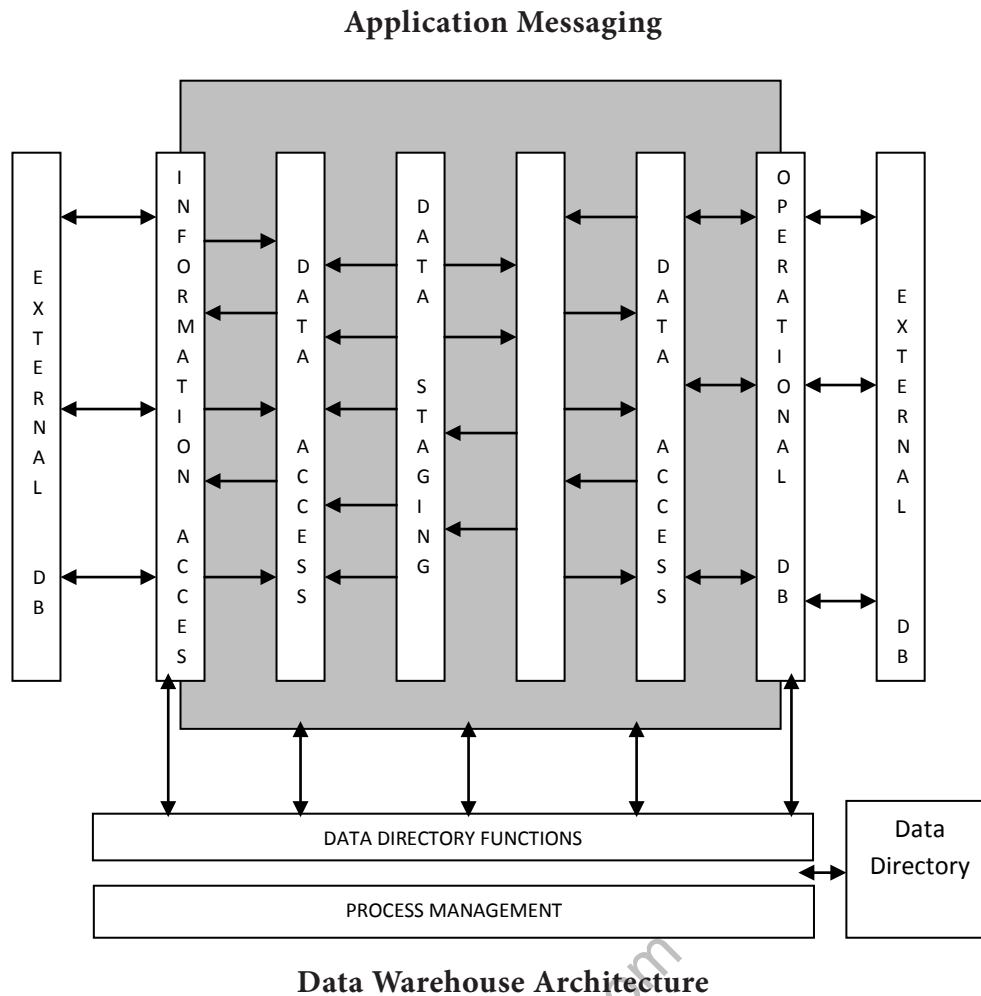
Application Messaging

EXTERNAL DB

INFORMATION ACCESS

DATA ACCESS

DATA STAGING

DATA ACCESS

OPERATIONAL DB

EXTERNAL DB

DATA DIRECTORY FUNCTIONS

PROCESS MANAGEMENT

Data Directory

Data Warehouse Architecture